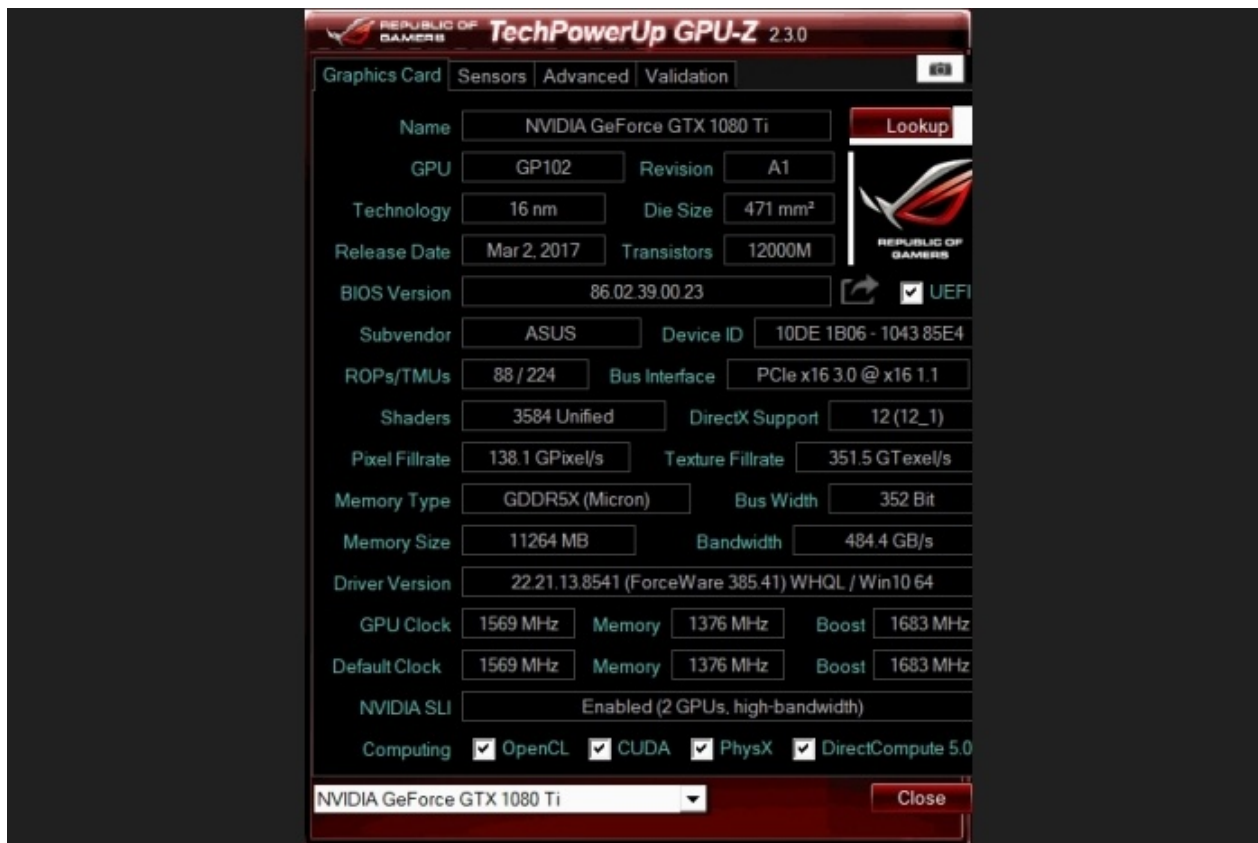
REPUBLIC OF GAMERS TechPowerUp GPU-Z 2.3.0

Graphics Card | Sensors | Advanced | Validation

Name NVIDIA GeForce GTX 1080 Ti Lookup

GPU GP102 Revision A1

Technology 16 nm Die Size 471 mm²

Release Date Mar 2, 2017 Transistors 12000M

REPUBLIC OF GAMERS

BIOS Version 86.02.39.00.23 UEFI

Subvendor ASUS Device ID 10DE 1B06 - 1043 85E4

ROPs/TMUs 88 / 224 Bus Interface PCIe x16 3.0 @ x16 1.1

Shaders 3584 Unified DirectX Support 12 (12_1)

Pixel Fillrate 138.1 GPixel/s Texture Fillrate 351.5 GTexel/s

Memory Type GDDR5X (Micron) Bus Width 352 Bit

Memory Size 11264 MB Bandwidth 484.4 GB/s

Driver Version 22.21.13.8541 (ForceWare 385.41) WHQL / Win10 64

GPU Clock 1569 MHz Memory 1376 MHz Boost 1683 MHz

Default Clock 1569 MHz Memory 1376 MHz Boost 1683 MHz

NVIDIA SLI Enabled (2 GPUs, high-bandwidth)

Computing OpenCL CUDA PhysX DirectCompute 5.0

NVIDIA GeForce GTX 1080 Ti Close